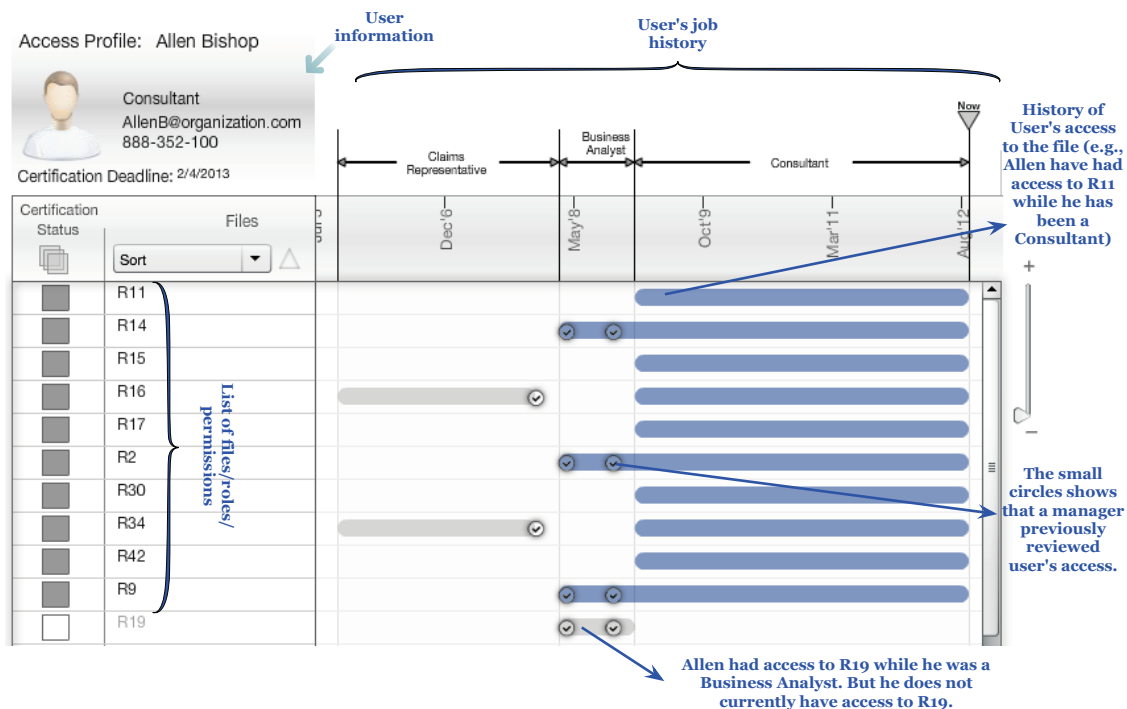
Access Profile: Allen Bishop

User information

User's job history

Consultant
AllenB@organization.com
888-352-100

Certification Deadline: 2/4/2013

Now

Claims Representative

Business Analyst

Consultant

History of User's access to the file (e.g., Allen have had access to R11 while he has been a Consultant)

Certification Status

Files

Sort

Jun'5

Dec'6

May'8

Oct'9

Mar'11

Aug'12

+

R11
R14
R15
R16
R17
R2
R30
R34
R42
R9
R19

List of files/roles/ permissions

–

The small circles shows that a manager previously reviewed user's access.

Allen had access to R19 while he was a Business Analyst. But he does not currently have access to R19.